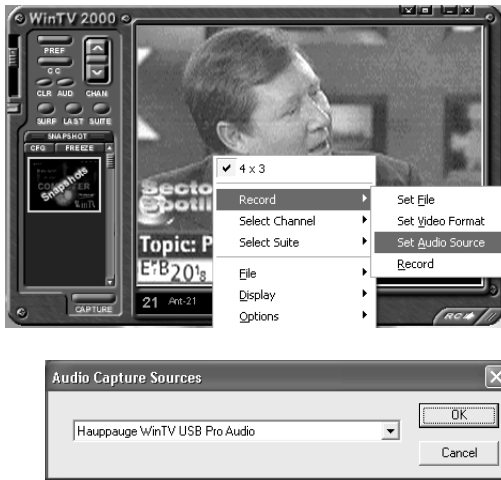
WinTV 2000

PREF

CC

CLR AUD CHAN

SURF LAST SUITE

SNAPSHOT

CFG FREEZE

Snapshots

CAPTURE

Secto
Spotli

Topic: P

21 Ant-21

✓ 4 x 3

Record

Select Channel

Select Suite

File

Display

Options

Set File

Set Video Format

Set Audio Source

Record

Audio Capture Sources

Hauppauge WinTV USB Pro Audio

OK

Cancel